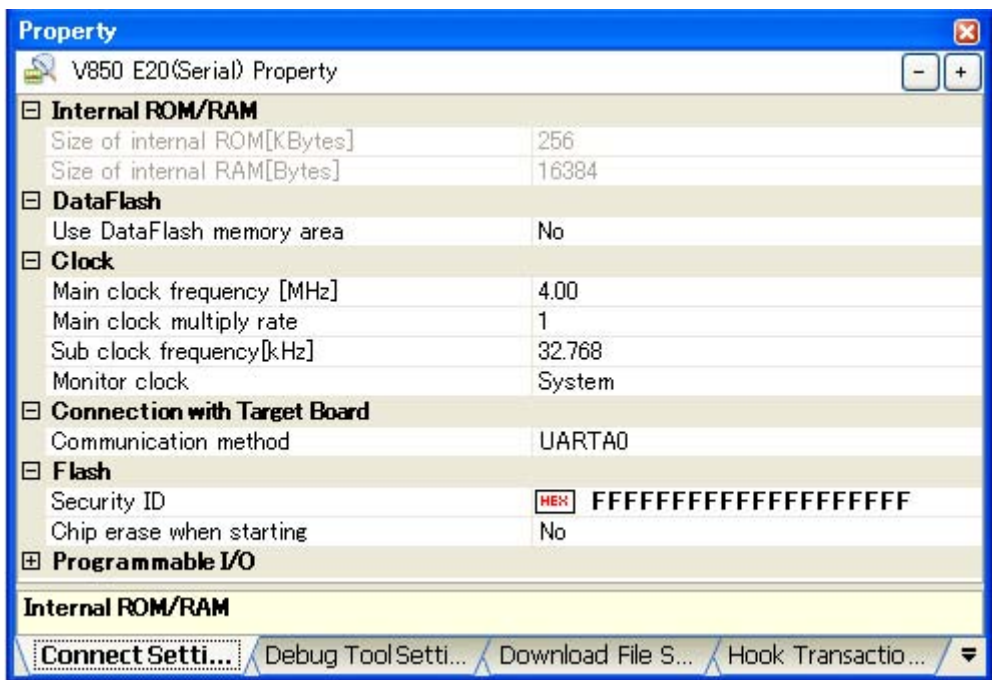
Property

V850 E20(Serial) Property

- +

| | |
|---|---|
| ⊟ Internal ROM/RAM | |
| Size of internal ROM[KBytes] | 256 |
| Size of internal RAM[Bytes] | 16384 |
| ⊟ DataFlash | |
| Use DataFlash memory area | No |
| ⊟ Clock | |
| Main clock frequency [MHz] | 4.00 |
| Main clock multiply rate | 1 |
| Sub clock frequency[kHz] | 32.768 |
| Monitor clock | System |
| ⊟ Connection with Target Board | |
| Communication method | UARTA0 |
| ⊟ Flash | |
| Security ID | HEX FFFFFFFFFFFFFFFFFFFF |
| Chip erase when starting | No |
| ⊞ Programmable I/O | |

Internal ROM/RAM

Connect Setti... | Debug Tool Setti... | Download File S... | Hook Transactio...